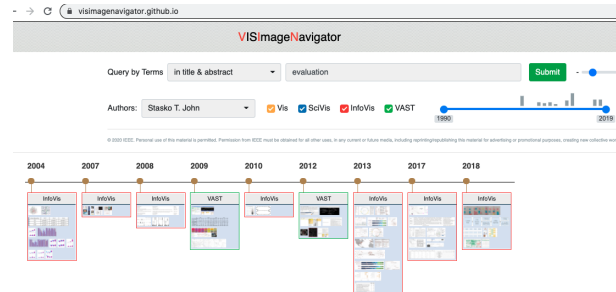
visimagenavigator.github.io

VISImageNavigator

Query by Terms in title & abstract evaluation Submit

Authors: Stasko T. John Vis SciVis InfoVis VAST

1990 2019

© 2020 IEEE. Personal use of this material is permitted. Permission from IEEE must be obtained for all other uses, in any current or future media, including reprinting/republishing this material for advertising or promotional purposes, creating new collective wo

2004 2007 2008 2009 2010 2012 2013 2017 2018

InfoVis InfoVis InfoVis VAST InfoVis VAST InfoVis InfoVis InfoVis